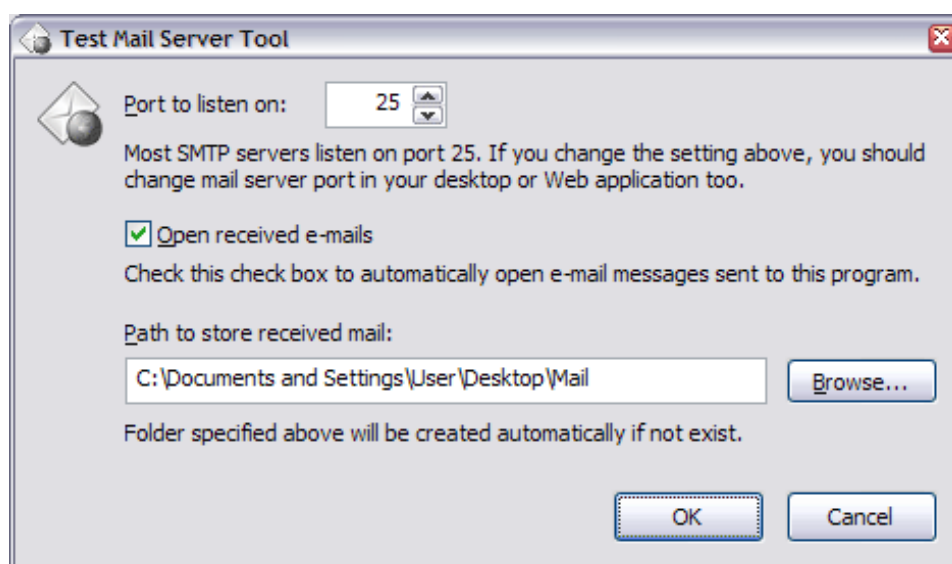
Test Mail Server Tool

Port to listen on: 25

Most SMTP servers listen on port 25. If you change the setting above, you should change mail server port in your desktop or Web application too.

Open received e-mails

Check this check box to automatically open e-mail messages sent to this program.

Path to store received mail:

C:\Documents and Settings\User\Desktop\Mail

Browse...

Folder specified above will be created automatically if not exist.

OK

Cancel